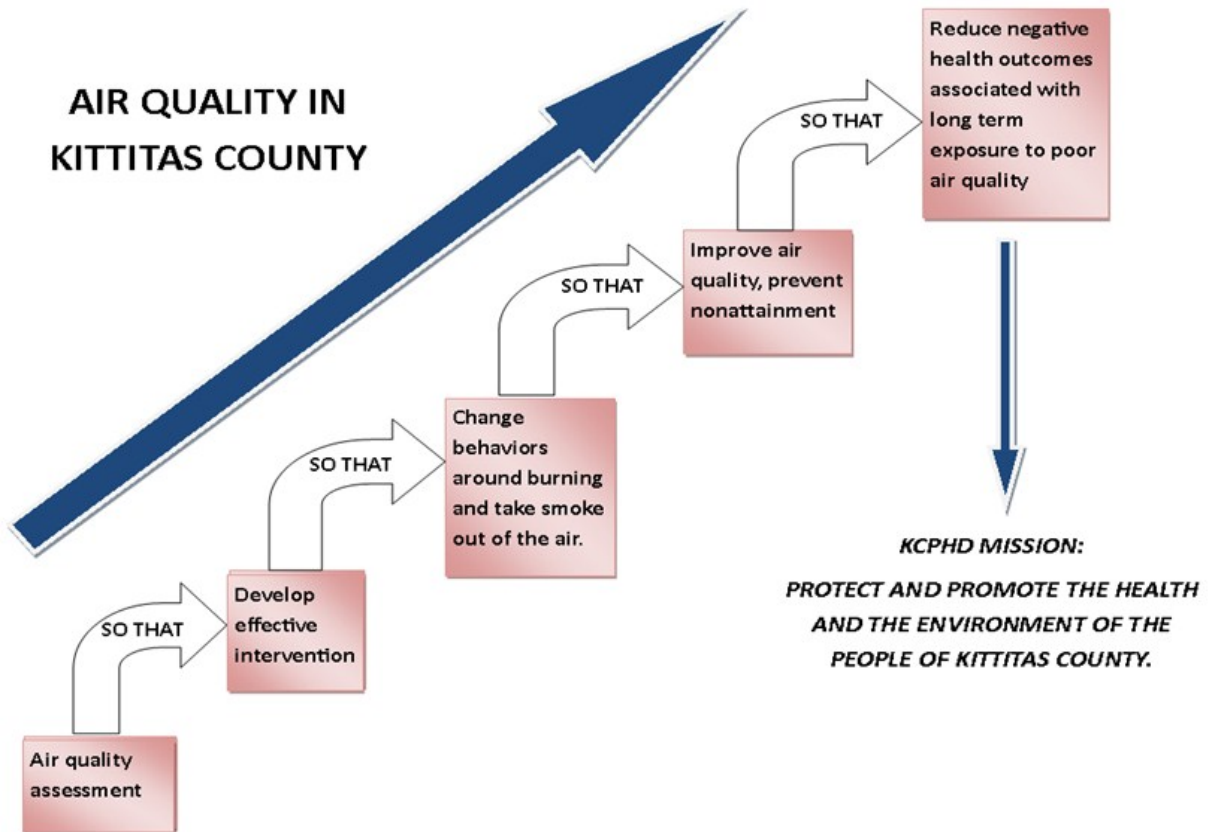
AIR QUALITY IN KITTITAS COUNTY

Air quality assessment

SO THAT

Develop effective intervention

SO THAT

Change behaviors around burning and take smoke out of the air.

SO THAT

Improve air quality, prevent nonattainment

SO THAT

Reduce negative health outcomes associated with long term exposure to poor air quality

KCPHD MISSION:

PROTECT AND PROMOTE THE HEALTH AND THE ENVIRONMENT OF THE PEOPLE OF KITTITAS COUNTY.